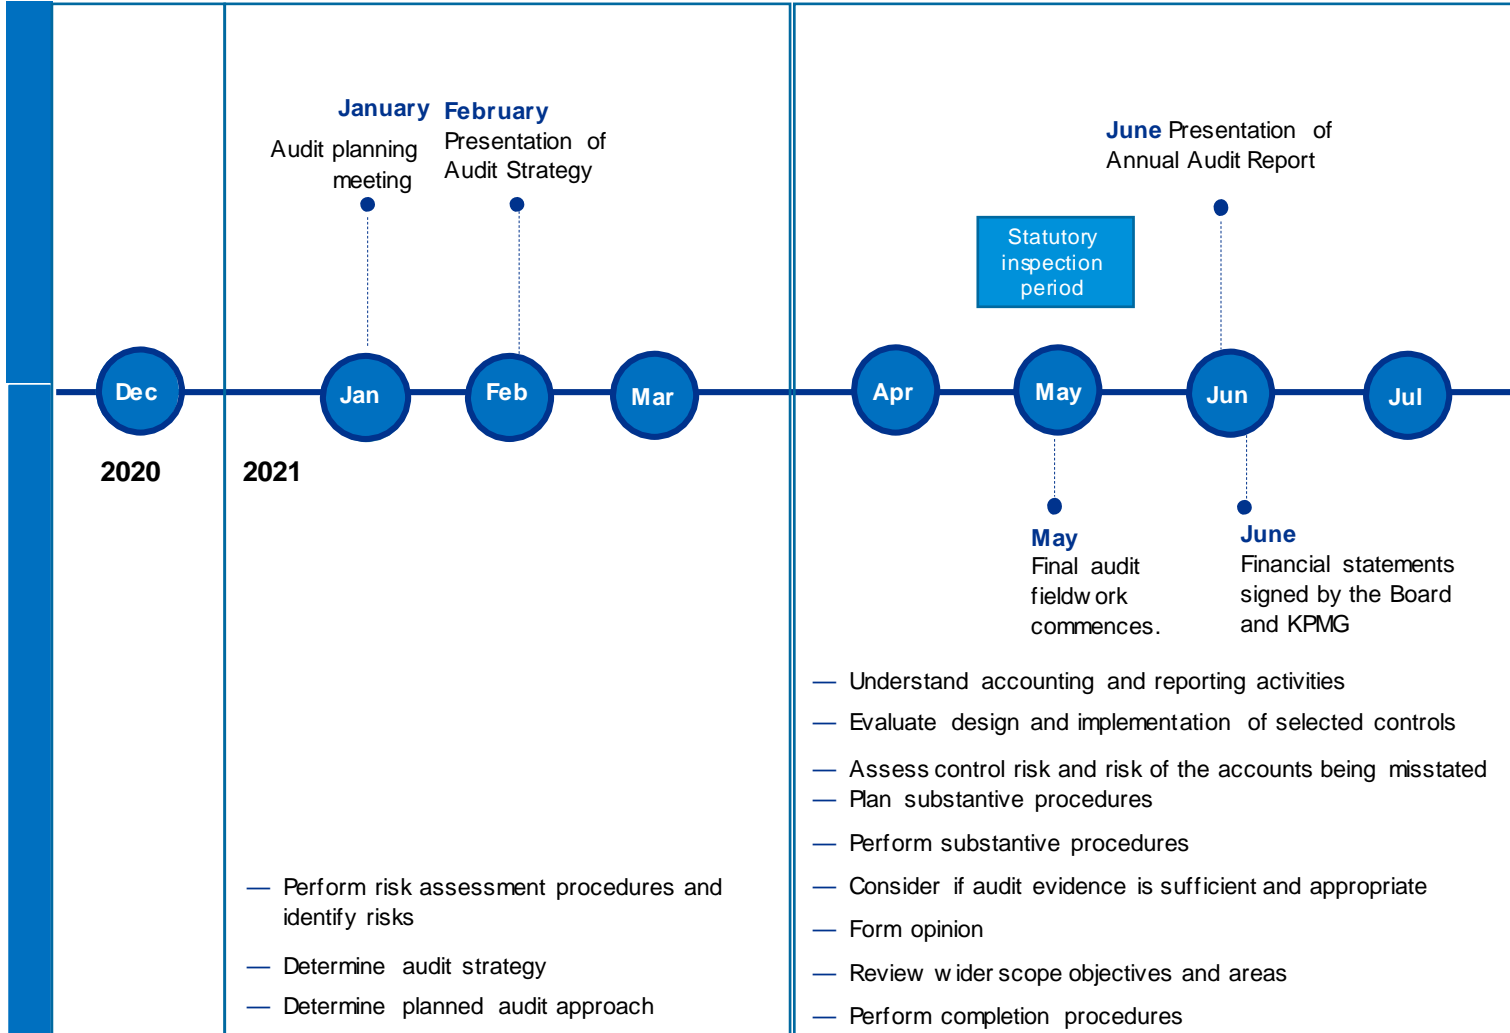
January
Audit planning meeting

February
Presentation of Audit Strategy

June Presentation of Annual Audit Report

Statutory inspection period

Dec
Jan
Feb
Mar
Apr
May
Jun
Jul

2020
2021

May
Final audit fieldwork commences.

June
Financial statements signed by the Board and KPMG

— Understand accounting and reporting activities
— Evaluate design and implementation of selected controls
— Assess control risk and risk of the accounts being misstated
— Plan substantive procedures
— Perform substantive procedures
— Consider if audit evidence is sufficient and appropriate
— Form opinion
— Review wider scope objectives and areas
— Perform completion procedures

— Perform risk assessment procedures and identify risks
— Determine audit strategy
— Determine planned audit approach